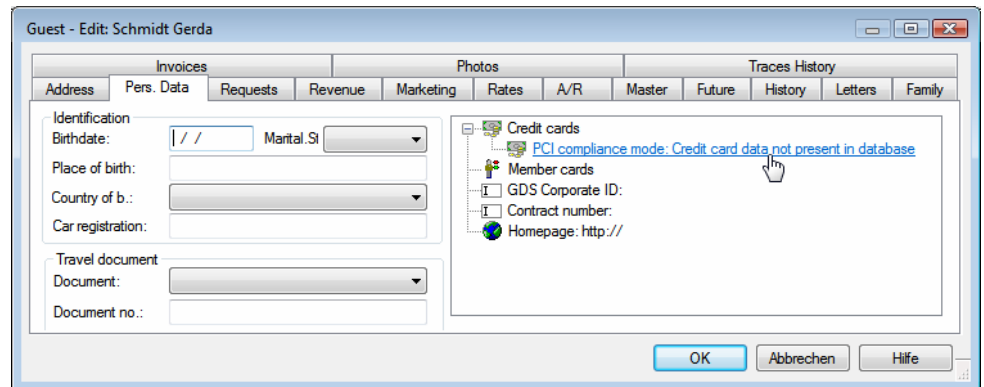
Guest - Edit: Schmidt Gerda

Invoices
Photos
Traces History
Address
Pers. Data
Requests
Revenue
Marketing
Rates
A/R
Master
Future
History
Letters
Family

Identification
Birthdate: / /
Marital.St
Place of birth:
Country of b.:
Car registration:

Travel document
Document:
Document no.:

Credit cards
PCI compliance mode: Credit card data not present in database
Member cards
GDS Corporate ID:
Contract number:
Homepage: http://

OK
Abbrechen
Hilfe